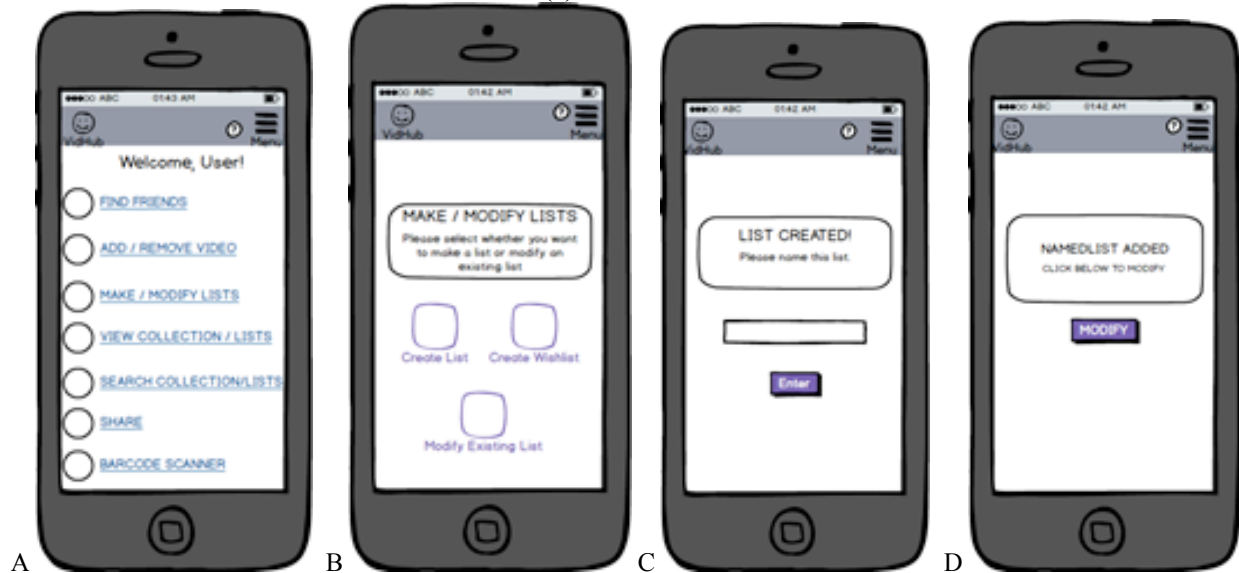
●●●○○ ABC 01:43 AM
VidHub
?
Menu
Welcome, User!
FIND FRIENDS
ADD / REMOVE VIDEO
MAKE / MODIFY LISTS
VIEW COLLECTION / LISTS
SEARCH COLLECTION/LISTS
SHARE
BARCODE SCANNER
A

●●●○○ ABC 01:42 AM
VidHub
?
Menu
MAKE / MODIFY LISTS
Please select whether you want to make a list or modify an existing list
Create List
Create Wishlist
Modify Existing List
B

●●●○○ ABC 01:42 AM
VidHub
?
Menu
LIST CREATED!
Please name this list.
Enter
C

●●●○○ ABC 01:42 AM
VidHub
?
Menu
NAMEDLIST ADDED
CLICK BELOW TO MODIFY
MODIFY
D